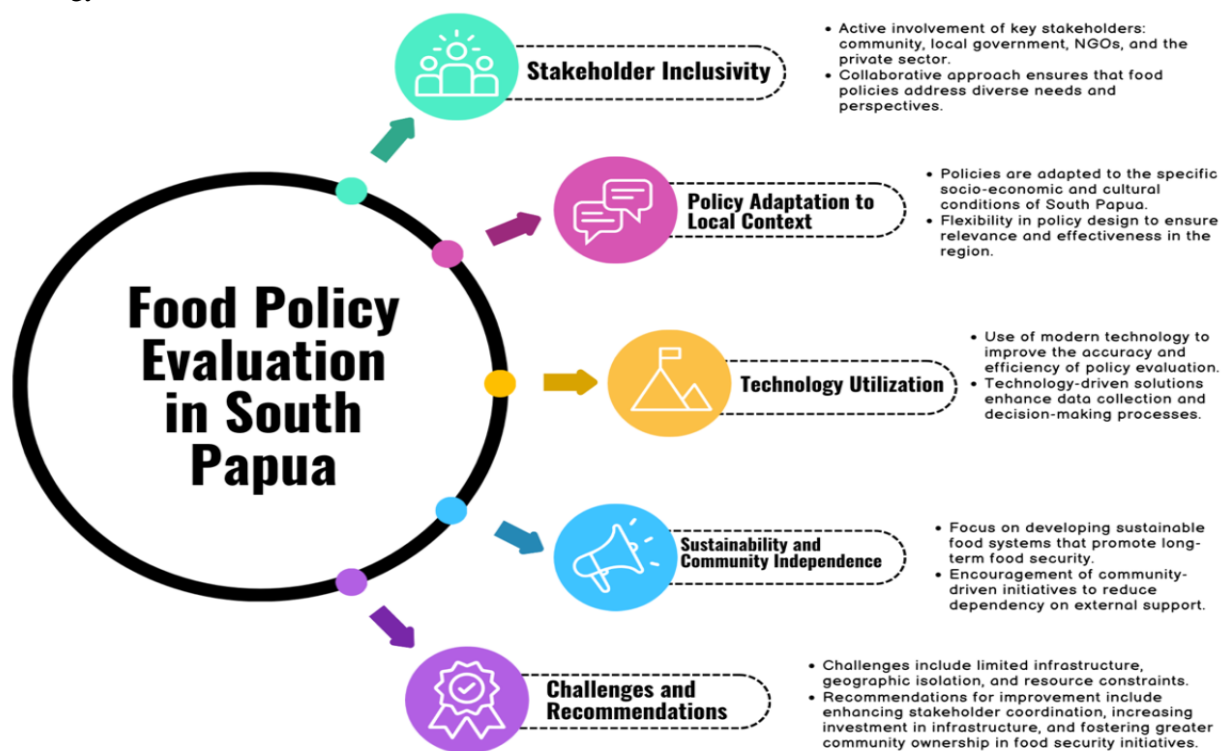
Food Policy Evaluation in South Papua

Stakeholder Inclusivity

• Active involvement of key stakeholders: community, local government, NGOs, and the private sector.
• Collaborative approach ensures that food policies address diverse needs and perspectives.

Policy Adaptation to Local Context

• Policies are adapted to the specific socio-economic and cultural conditions of South Papua.
• Flexibility in policy design to ensure relevance and effectiveness in the region.

Technology Utilization

• Use of modern technology to improve the accuracy and efficiency of policy evaluation.
• Technology-driven solutions enhance data collection and decision-making processes.

Sustainability and Community Independence

• Focus on developing sustainable food systems that promote long-term food security.
• Encouragement of community-driven initiatives to reduce dependency on external support.

Challenges and Recommendations

• Challenges include limited infrastructure, geographic isolation, and resource constraints.
• Recommendations for improvement include enhancing stakeholder coordination, increasing investment in infrastructure, and fostering greater community ownership in food security initiatives.